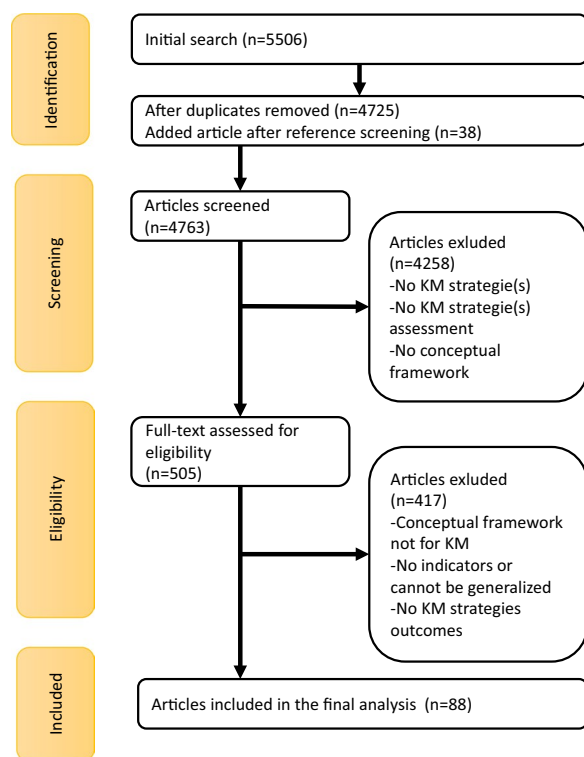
Identification

Initial search (n=5506)

After duplicates removed (n=4725)
Added article after reference screening (n=38)

Screening

Articles screened (n=4763)

Articles exluded (n=4258)
-No KM strategie(s)
-No KM strategie(s) assessment
-No conceptual framework

Eligibility

Full-text assessed for eligibility (n=505)

Articles exluded (n=417)
-Conceptual framework not for KM
-No indicators or cannot be generalized
-No KM strategies outcomes

Included

Articles included in the final analysis (n=88)